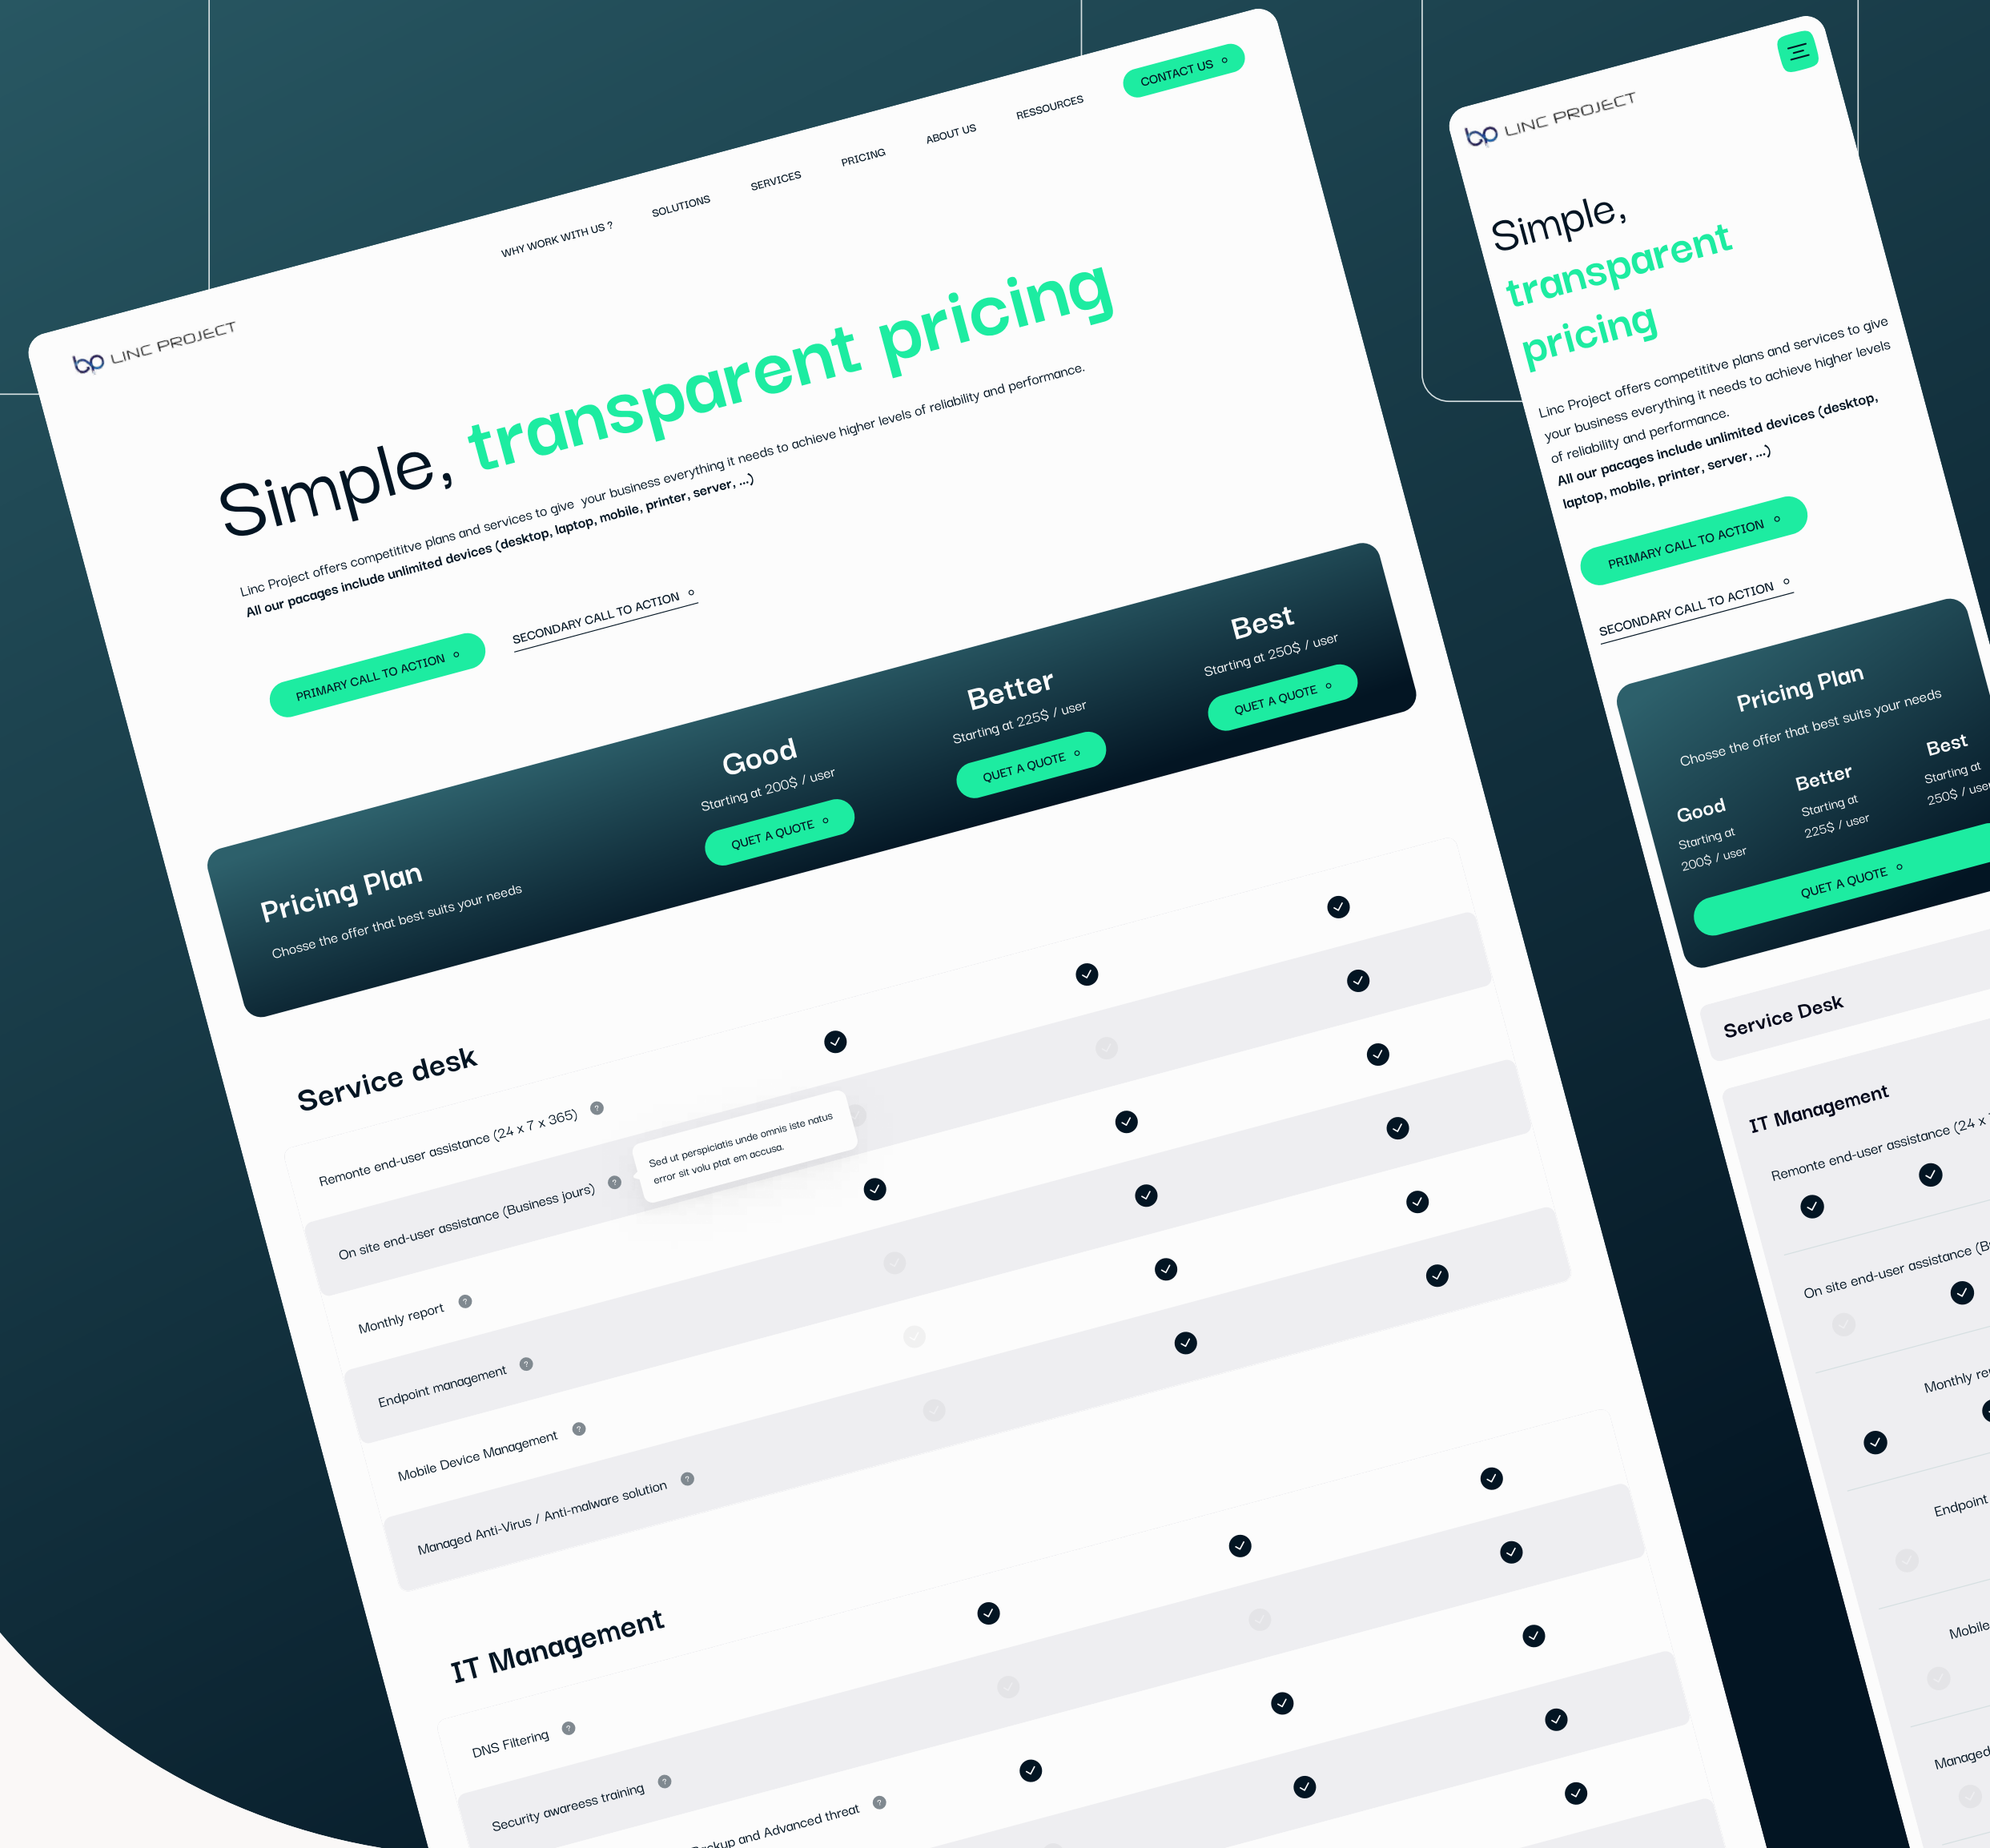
LINC PROJECT

WHY WORK WITH US ? SOLUTIONS SERVICES PRICING ABOUT US RESSOURCES CONTACT US

Simple, transparent pricing

Linc Project offers competititve plans and services to give your business everything it needs to achieve higher levels of reliability and performance. All our pacages include unlimited devices (desktop, laptop, mobile, printer, server, ...)

PRIMARY CALL TO ACTION

SECONDARY CALL TO ACTION

Pricing Plan
Chosse the offer that best suits your needs

Good
Starting at 200$ / user
QUET A QUOTE

Better
Starting at 225$ / user
QUET A QUOTE

Best
Starting at 250$ / user
QUET A QUOTE

Service desk

Remonte end-user assistance (24 x 7 x 365) ?

Sed ut perspiciatis unde omnis iste natus error sit volu ptat em accusa.

On site end-user assistance (Business jours) ?

Monthly report ?

Endpoint management ?

Mobile Device Management ?

Managed Anti-Virus / Anti-malware solution ?

IT Management

DNS Filtering ?

Security awareess training ?

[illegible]ckup and Advanced threat ?

LINC PROJECT

Simple, transparent pricing

Linc Project offers competititve plans and services to give your business everything it needs to achieve higher levels of reliability and performance.
All our pacages include unlimited devices (desktop, laptop, mobile, printer, server, ...)

PRIMARY CALL TO ACTION

SECONDARY CALL TO ACTION

Pricing Plan
Chosse the offer that best suits your needs

Good
Starting at 200$ / user

Better
Starting at 225$ / user

Best
Starting at 250$ / user

QUET A QUOTE

Service Desk

IT Management

Remonte end-user assistance (24 x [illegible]

On site end-user assistance (B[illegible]

Monthly re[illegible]

Endpoint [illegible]

Mobile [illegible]

Managed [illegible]